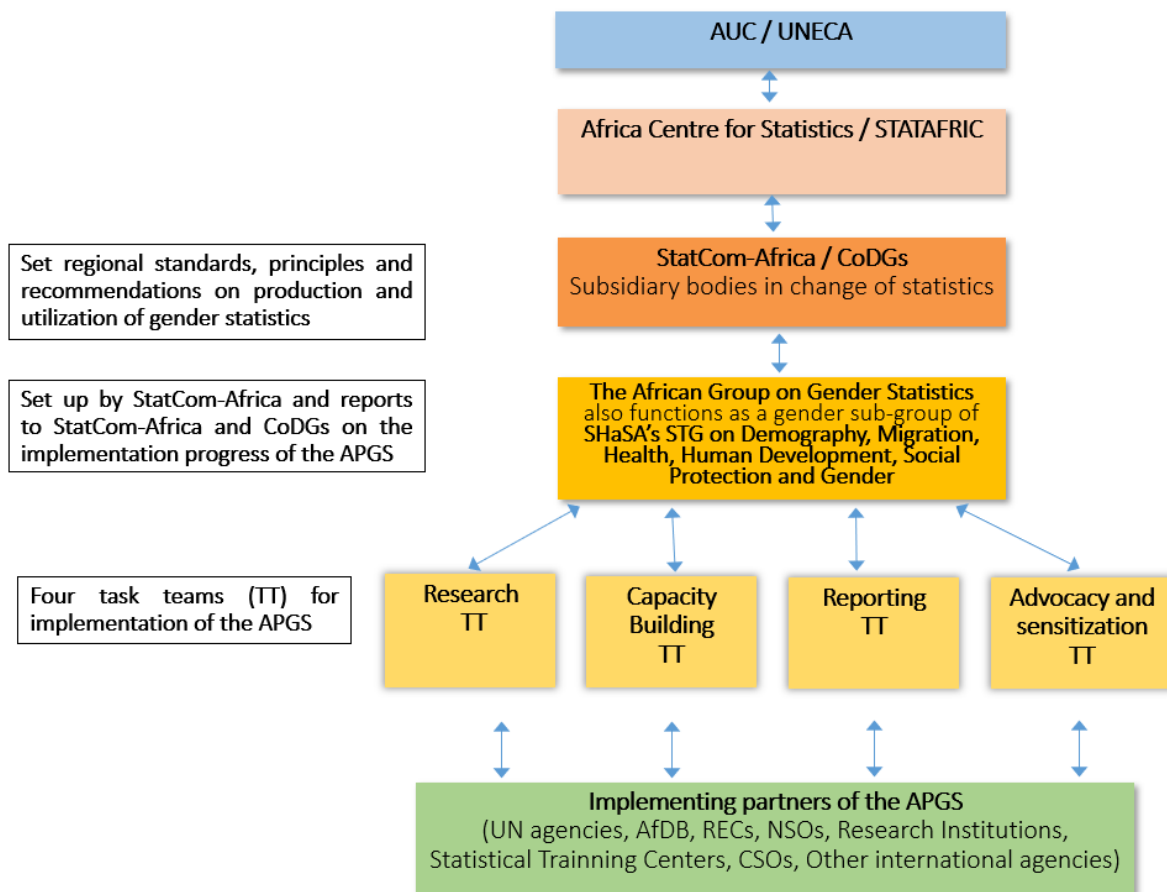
AUC / UNECA

Africa Centre for Statistics / STATAFRIC

Set regional standards, principles and recommendations on production and utilization of gender statistics

StatCom-Africa / CoDGs
Subsidiary bodies in change of statistics

Set up by StatCom-Africa and reports to StatCom-Africa and CoDGs on the implementation progress of the APGS

The African Group on Gender Statistics also functions as a gender sub-group of SHaSA's STG on Demography, Migration, Health, Human Development, Social Protection and Gender

Four task teams (TT) for implementation of the APGS

Research TT

Capacity Building TT

Reporting TT

Advocacy and sensitization TT

Implementing partners of the APGS
(UN agencies, AfDB, RECs, NSOs, Research Institutions, Statistical Trainning Centers, CSOs, Other international agencies)